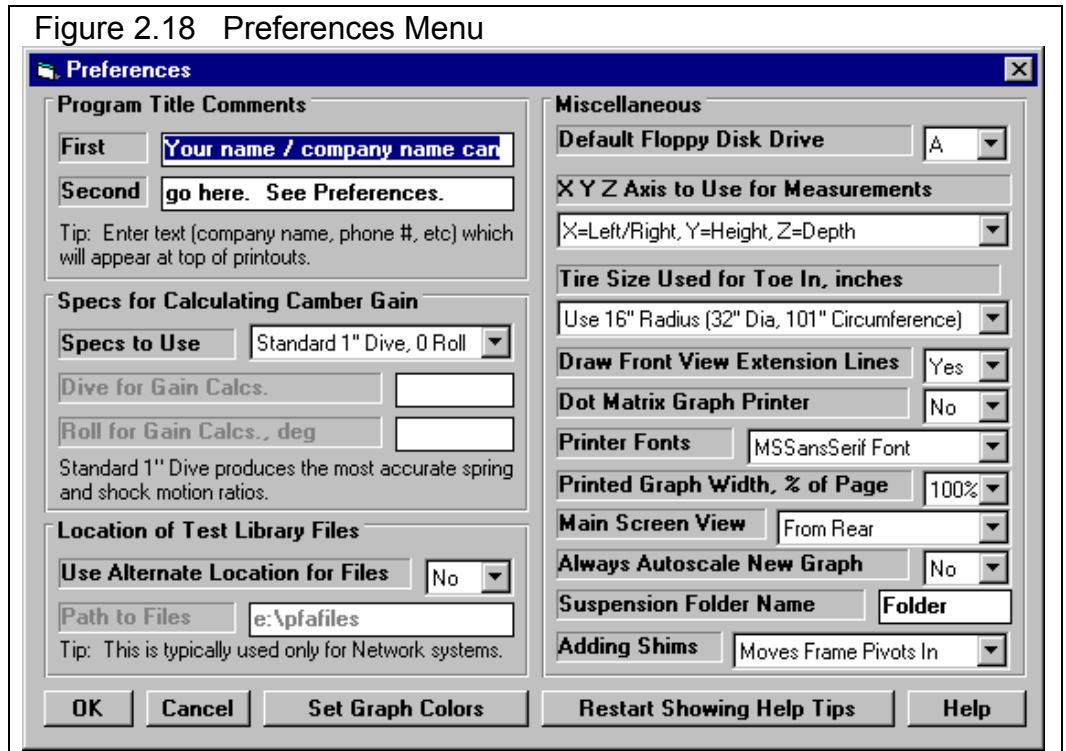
Figure 2.18 Preferences Menu

Preferences

Program Title Comments

First | Your name / company name can

Second | go here. See Preferences.

Tip: Enter text (company name, phone #, etc) which will appear at top of printouts.

Specs for Calculating Camber Gain

Specs to Use | Standard 1" Dive, 0 Roll

Dive for Gain Calcs.

Roll for Gain Calcs., deg

Standard 1" Dive produces the most accurate spring and shock motion ratios.

Location of Test Library Files

Use Alternate Location for Files | No

Path to Files | e:\pfafiles

Tip: This is typically used only for Network systems.

Miscellaneous

Default Floppy Disk Drive | A

X Y Z Axis to Use for Measurements

X=Left/Right, Y=Height, Z=Depth

Tire Size Used for Toe In, inches

Use 16" Radius (32" Dia, 101" Circumference)

Draw Front View Extension Lines | Yes

Dot Matrix Graph Printer | No

Printer Fonts | MSSansSerif Font

Printed Graph Width, % of Page | 100%

Main Screen View | From Rear

Always Autoscale New Graph | No

Suspension Folder Name | Folder

Adding Shims | Moves Frame Pivots In

OK | Cancel | Set Graph Colors | Restart Showing Help Tips | Help